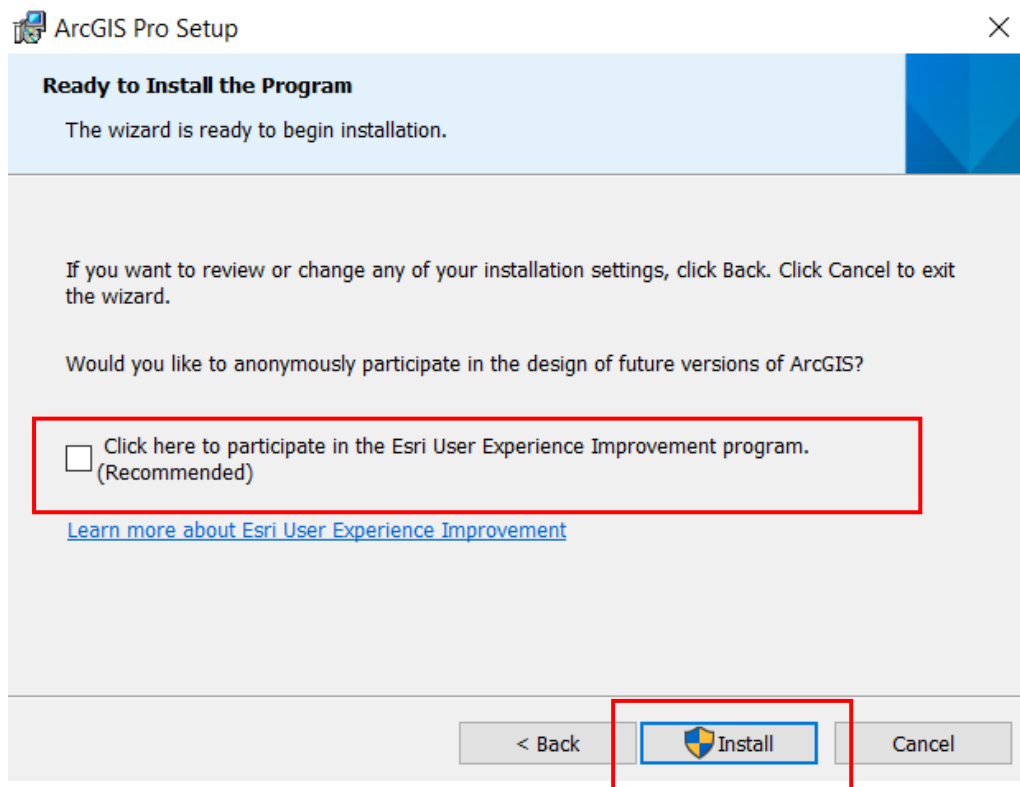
ArcGIS Pro Setup

Ready to Install the Program

The wizard is ready to begin installation.

If you want to review or change any of your installation settings, click Back. Click Cancel to exit the wizard.

Would you like to anonymously participate in the design of future versions of ArcGIS?

Click here to participate in the Esri User Experience Improvement program. (Recommended)

Learn more about Esri User Experience Improvement

< Back

Install

Cancel